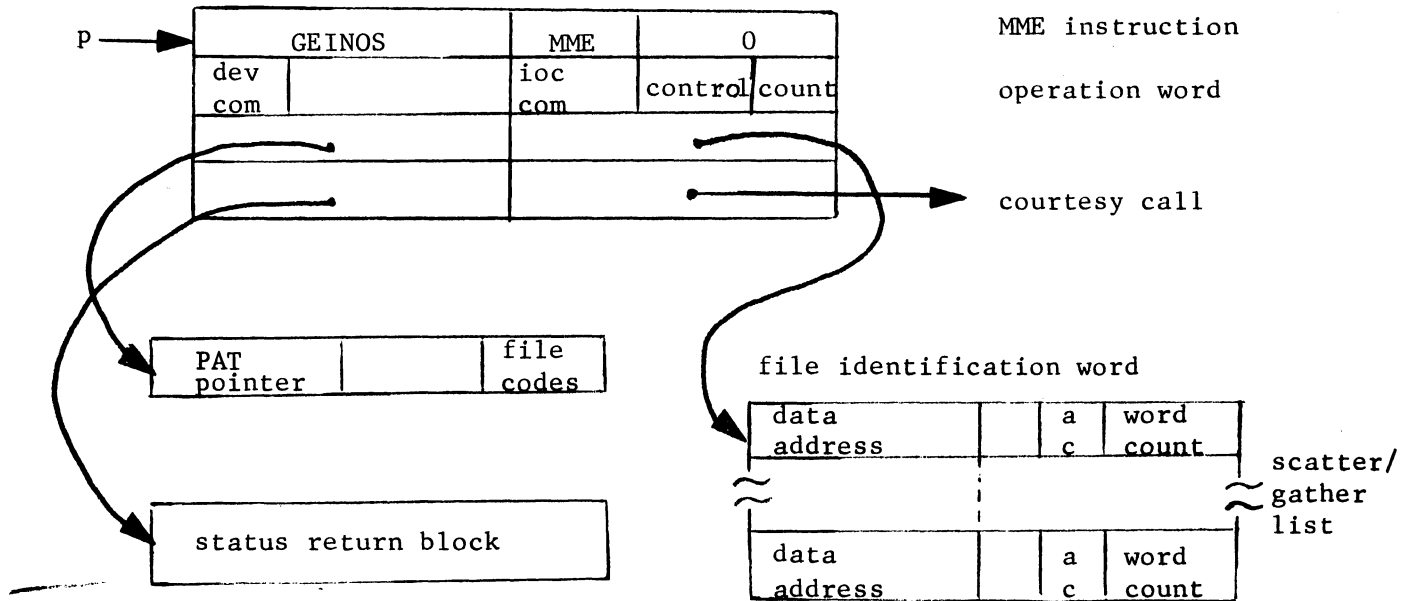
p

| GEINOS | | MME | 0 |
|---|---|---|---|
| dev com | | ioc com | control / count |

MME instruction

operation word

courtesy call

| PAT pointer | | file codes |
|---|---|---|

status return block

file identification word

| data address | | a c | word count |
|---|---|---|---|
| data address | | a c | word count |

scatter/ gather list